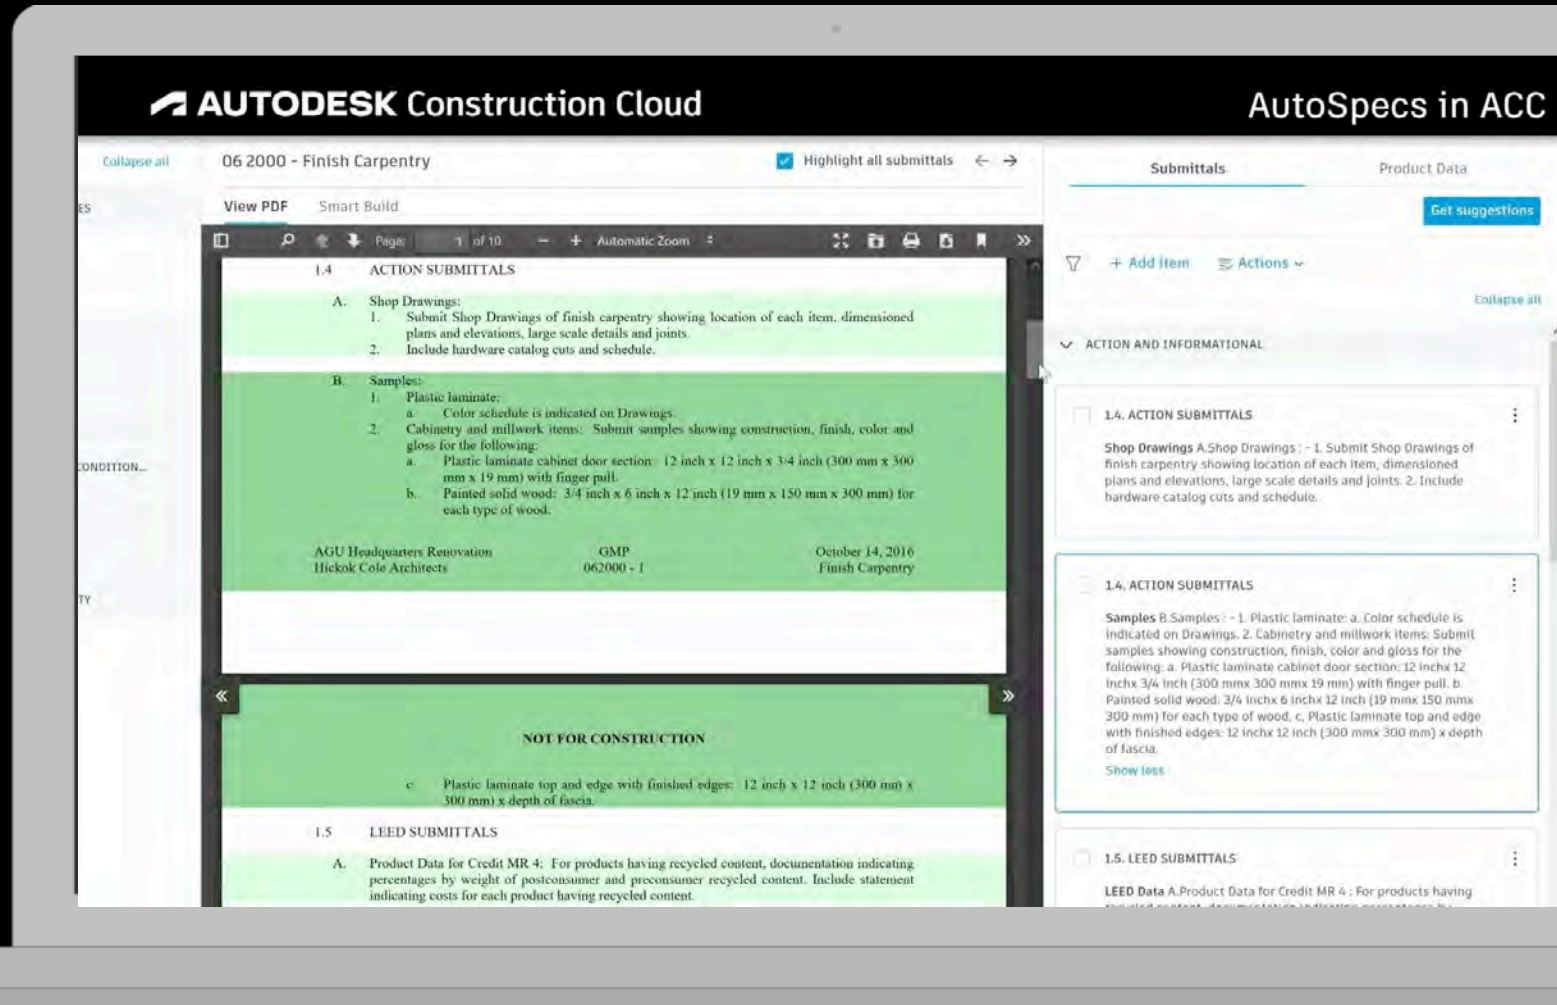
AUTODESK Construction Cloud

AutoSpecs in ACC

Collapse all

ES

ONDITION...

TY

06 2000 - Finish Carpentry

Highlight all submittals

View PDF

Smart Build

Page: 1 of 10

Automatic Zoom

1.4 ACTION SUBMITTALS

A. Shop Drawings:
1. Submit Shop Drawings of finish carpentry showing location of each item, dimensioned plans and elevations, large scale details and joints.
2. Include hardware catalog cuts and schedule.

B. Samples:
1. Plastic laminate:
a. Color schedule is indicated on Drawings.
2. Cabinetry and millwork items: Submit samples showing construction, finish, color and gloss for the following:
a. Plastic laminate cabinet door section: 12 inch x 12 inch x 3/4 inch (300 mm x 300 mm x 19 mm) with finger pull.
b. Painted solid wood: 3/4 inch x 6 inch x 12 inch (19 mm x 150 mm x 300 mm) for each type of wood.

AGU Headquarters Renovation
Hickok Cole Architects

GMP
062000 - 1

October 14, 2016
Finish Carpentry

NOT FOR CONSTRUCTION

c. Plastic laminate top and edge with finished edges: 12 inch x 12 inch (300 mm x 300 mm) x depth of fascia.

1.5 LEED SUBMITTALS

A. Product Data for Credit MR 4: For products having recycled content, documentation indicating percentages by weight of postconsumer and preconsumer recycled content. Include statement indicating costs for each product having recycled content.

Submittals

Product Data

Get suggestions

+ Add item

Actions

Collapse all

ACTION AND INFORMATIONAL

1.4. ACTION SUBMITTALS

Shop Drawings A.Shop Drawings : - 1. Submit Shop Drawings of finish carpentry showing location of each item, dimensioned plans and elevations, large scale details and joints. 2. Include hardware catalog cuts and schedule.

1.4. ACTION SUBMITTALS

Samples B.Samples : - 1. Plastic laminate: a. Color schedule is indicated on Drawings. 2. Cabinetry and millwork items: Submit samples showing construction, finish, color and gloss for the following: a. Plastic laminate cabinet door section: 12 inchx 12 inchx 3/4 inch (300 mmx 300 mmx 19 mm) with finger pull. b. Painted solid wood: 3/4 inchx 6 inchx 12 inch (19 mmx 150 mmx 300 mm) for each type of wood. c. Plastic laminate top and edge with finished edges: 12 inchx 12 inch (300 mmx 300 mm) x depth of fascia.

Show less

1.5. LEED SUBMITTALS

LEED Data A.Product Data for Credit MR 4 : For products having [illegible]